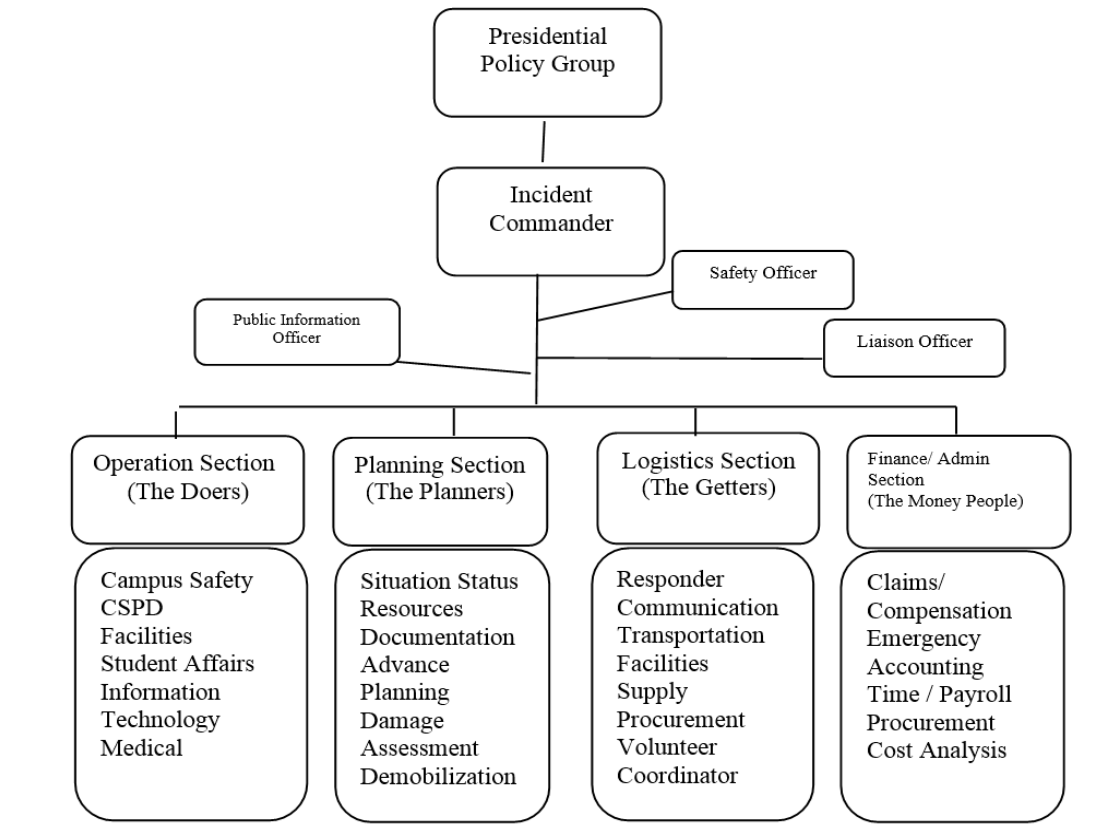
Presidential Policy Group

Incident Commander

Safety Officer

Public Information Officer

Liaison Officer

Operation Section (The Doers)

Campus Safety
CSPD
Facilities
Student Affairs
Information Technology
Medical

Planning Section (The Planners)

Situation Status
Resources
Documentation
Advance Planning
Damage Assessment
Demobilization

Logistics Section (The Getters)

Responder Communication
Transportation
Facilities
Supply
Procurement
Volunteer Coordinator

Finance/ Admin Section (The Money People)

Claims/ Compensation
Emergency Accounting
Time / Payroll
Procurement
Cost Analysis